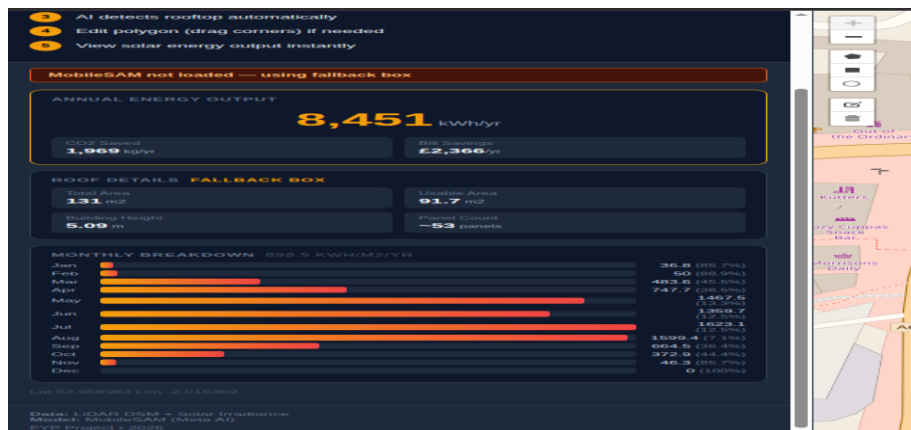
3 AI detects rooftop automatically
4 Edit polygon (drag corners) if needed
5 View solar energy output instantly

MobileSAM not loaded — using fallback box

ANNUAL ENERGY OUTPUT
8,451 kWh/yr
CO2 Saved
1,959 kg/yr
Bill Savings
£2,366/yr

ROOF DETAILS FALLBACK BOX
Total Area
131 m2
Usable Area
91.7 m2
Building Height
5.09 m
Panel Count
~53 panels

MONTHLY BREAKDOWN 898.5 KWH/M2/YR

| Month | Value |
|---|---|
| Jan | 36.8 (85.7%) |
| Feb | 50 (88.9%) |
| Mar | 483.6 (45.5%) |
| Apr | 747.7 (38.6%) |
| May | 1467.5 (13.2%) |
| Jun | 1359.7 (12.5%) |
| Jul | 1623.1 (12.5%) |
| Aug | 1599.4 (7.1%) |
| Sep | 664.5 (36.4%) |
| Oct | 372.9 (44.4%) |
| Nov | 46.3 (85.7%) |
| Dec | 0 (100%) |

Lat 53.9599983 Lon -2.016309

Data: LiDAR DSM + Solar Irradiance
Model: MobileSAM (Meta AI)
FYP Project • 2026

+
—
Out of the Ordinar
Kutters
ory Cuppas Snack Bar
Morrisons Daily
A